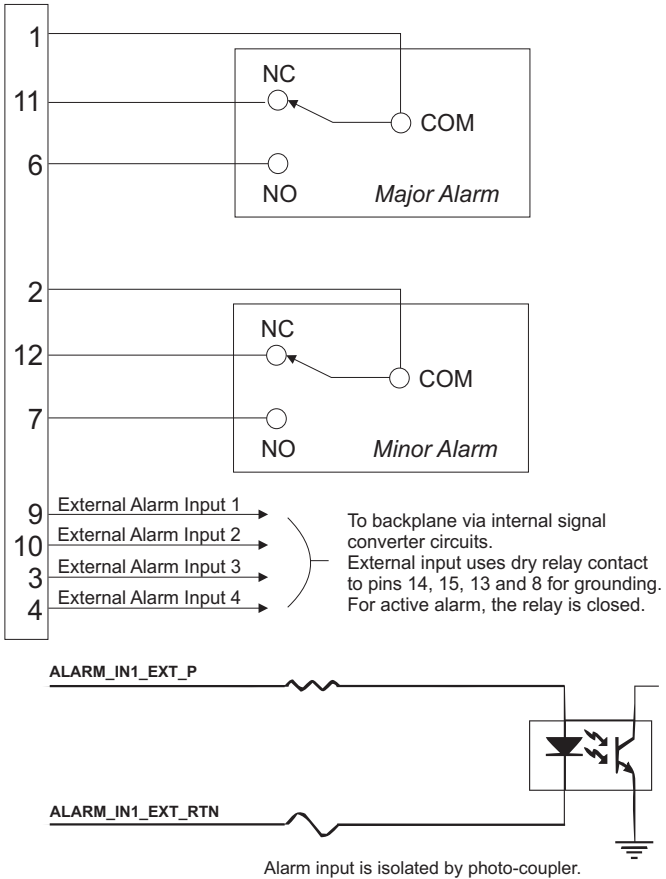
1

NC

11

COM

6

NO

Major Alarm

2

NC

12

COM

7

NO

Minor Alarm

9 External Alarm Input 1

10 External Alarm Input 2

3 External Alarm Input 3

4 External Alarm Input 4

To backplane via internal signal converter circuits.
External input uses dry relay contact to pins 14, 15, 13 and 8 for grounding.
For active alarm, the relay is closed.

ALARM_IN1_EXT_P

ALARM_IN1_EXT_RTN

Alarm input is isolated by photo-coupler.